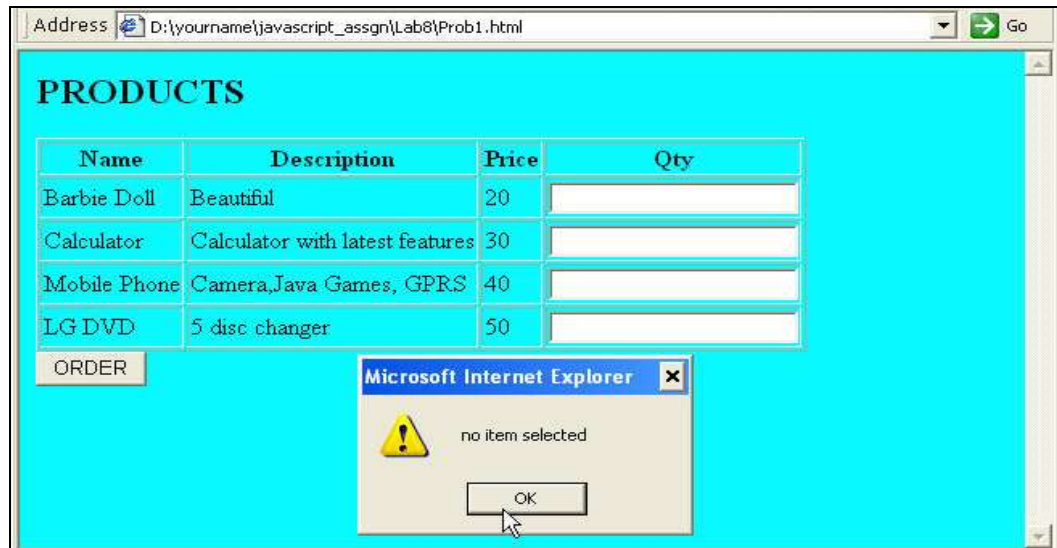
Address D:\yourname\javascript_assgn\Lab8\Prob1.html Go

PRODUCTS

| Name | Description | Price | Qty |
|---|---|---|---|
| Barbie Doll | Beautiful | 20 | |
| Calculator | Calculator with latest features | 30 | |
| Mobile Phone | Camera,Java Games, GPRS | 40 | |
| LG DVD | 5 disc changer | 50 | |

ORDER

Microsoft Internet Explorer

no item selected

OK